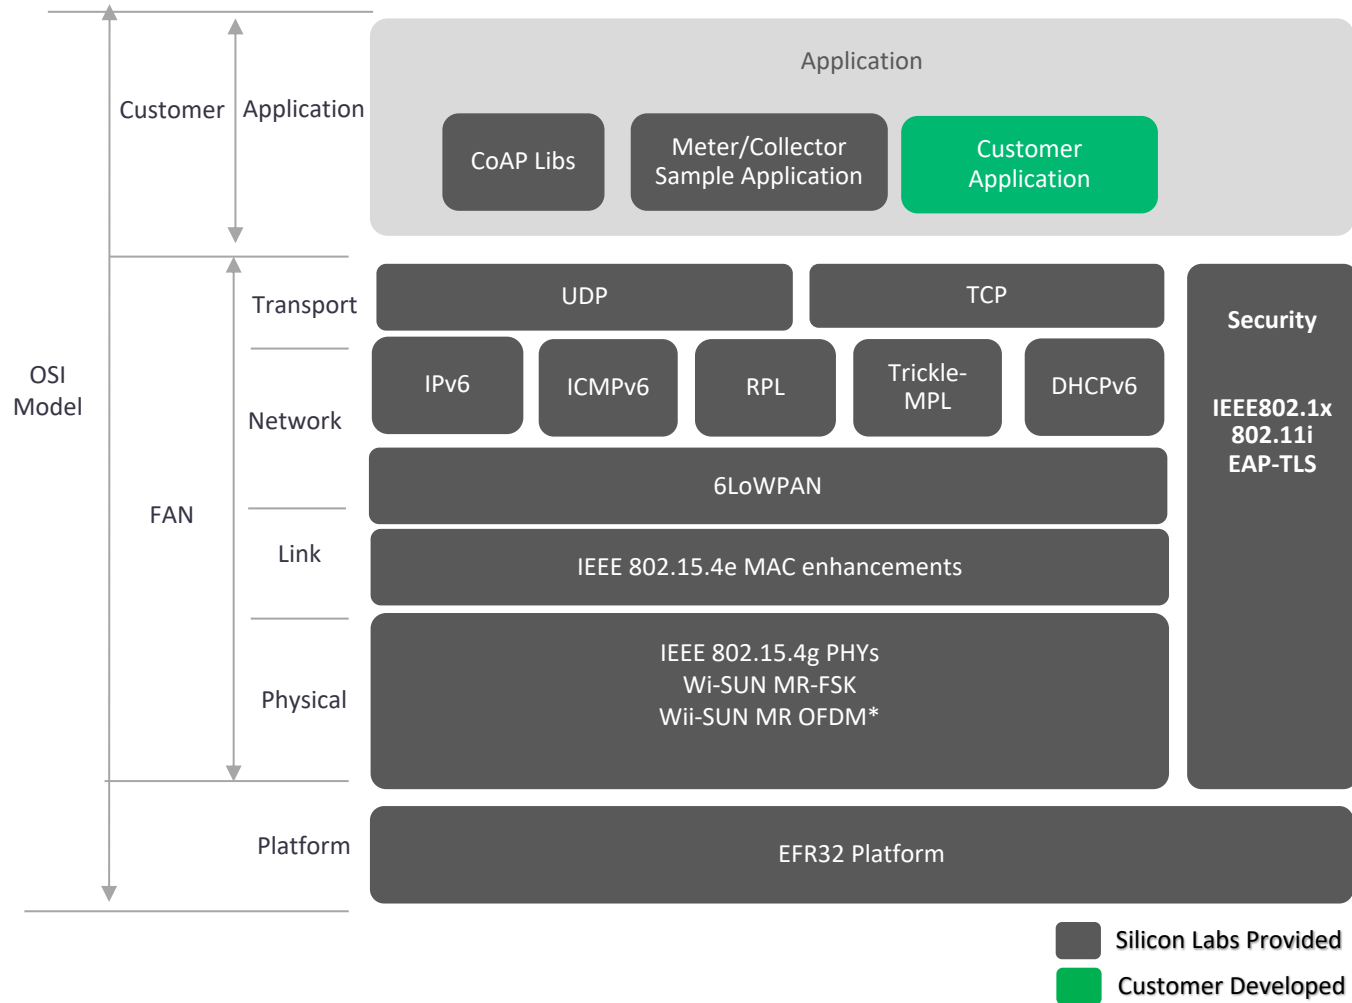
Customer

Application

OSI Model

FAN

Transport

Network

Link

Physical

Platform

Application

CoAP Libs

Meter/Collector Sample Application

Customer Application

UDP

TCP

Security

IEEE802.1x
802.11i
EAP-TLS

IPv6

ICMPv6

RPL

Trickle-MPL

DHCPv6

6LoWPAN

IEEE 802.15.4e MAC enhancements

IEEE 802.15.4g PHYs
Wi-SUN MR-FSK
Wii-SUN MR OFDM*

EFR32 Platform

Silicon Labs Provided

Customer Developed